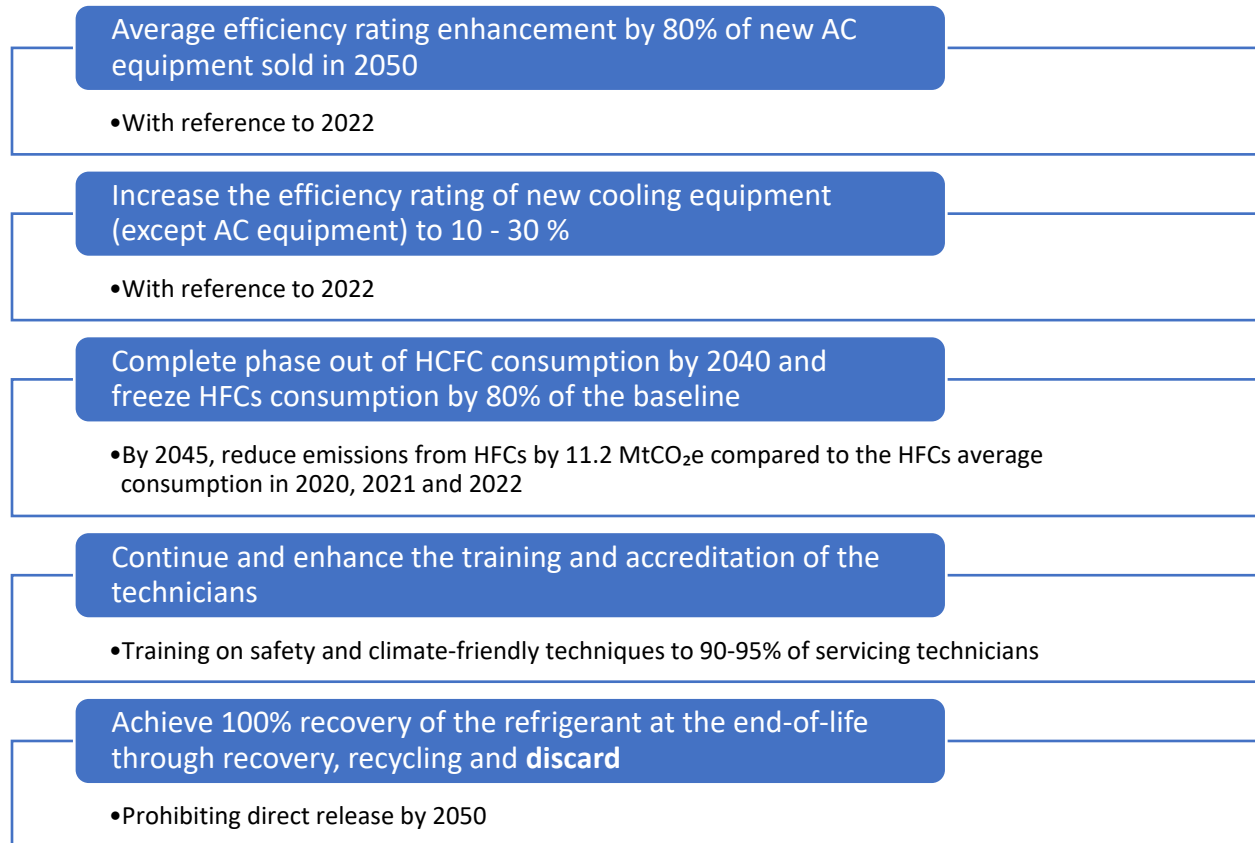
Average efficiency rating enhancement by 80% of new AC equipment sold in 2050

•With reference to 2022

Increase the efficiency rating of new cooling equipment (except AC equipment) to 10 - 30 %

•With reference to 2022

Complete phase out of HCFC consumption by 2040 and freeze HFCs consumption by 80% of the baseline

•By 2045, reduce emissions from HFCs by 11.2 $MtCO_2e$ compared to the HFCs average consumption in 2020, 2021 and 2022

Continue and enhance the training and accreditation of the technicians

•Training on safety and climate-friendly techniques to 90-95% of servicing technicians

Achieve 100% recovery of the refrigerant at the end-of-life through recovery, recycling and **discard**

•Prohibiting direct release by 2050